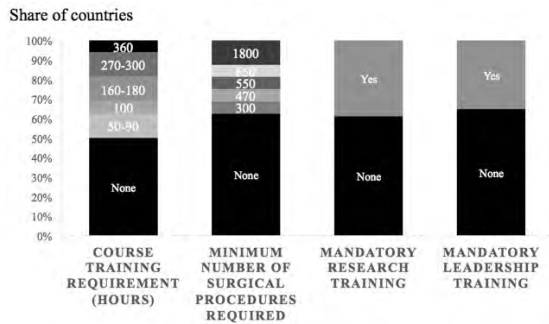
Share of countries

100%
90%
80%
70%
60%
50%
40%
30%
20%
10%
0%

360
270-300
160-180
100
50-90
None

1800
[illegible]
550
470
300
None

Yes
None

Yes
None

COURSE TRAINING REQUIREMENT (HOURS)

MINIMUM NUMBER OF SURGICAL PROCEDURES REQUIRED

MANDATORY RESEARCH TRAINING

MANDATORY LEADERSHIP TRAINING